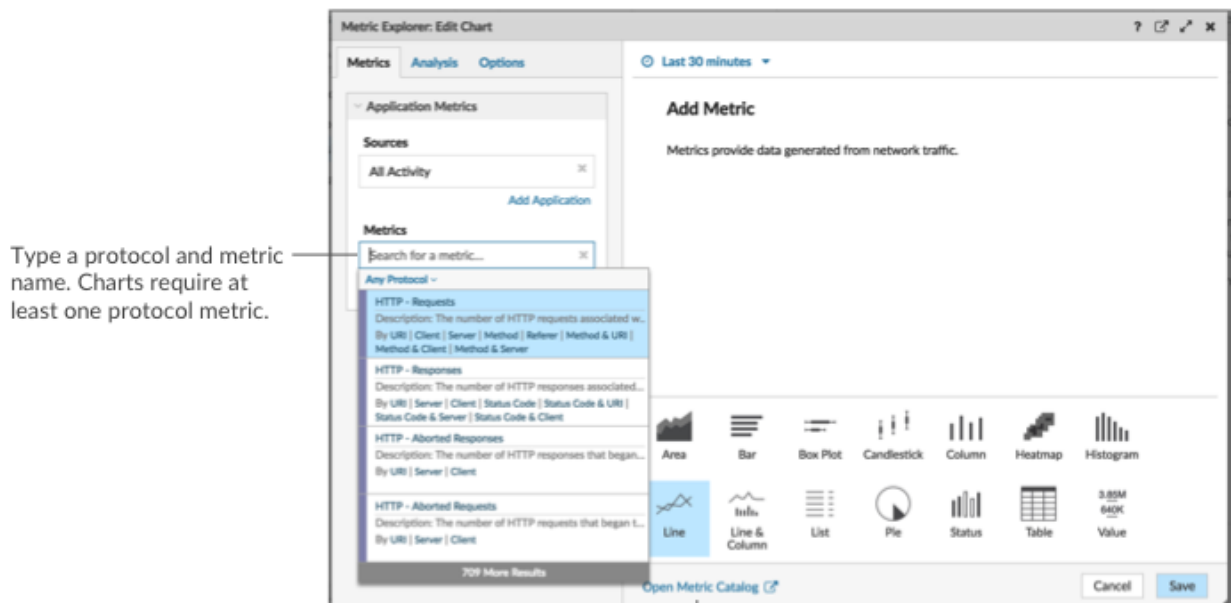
Type a protocol and metric name. Charts require at least one protocol metric.

Metric Explorer: Edit Chart

?

Metrics Analysis Options

Application Metrics

Sources

All Activity

Add Application

Metrics

Search for a metric...

Any Protocol

HTTP - Requests
Description: The number of HTTP requests associated w...
By URI | Client | Server | Method | Referer | Method & URI | Method & Client | Method & Server

HTTP - Responses
Description: The number of HTTP responses associated...
By URI | Server | Client | Status Code | Status Code & URI | Status Code & Server | Status Code & Client

HTTP - Aborted Responses
Description: The number of HTTP responses that began...
By URI | Server | Client

HTTP - Aborted Requests
Description: The number of HTTP requests that began t...
By URI | Server | Client

709 More Results

Last 30 minutes

Add Metric

Metrics provide data generated from network traffic.

Area Bar Box Plot Candlestick Column Heatmap Histogram

Line Line & Column List Pie Status Table Value

3.85M
640K

Open Metric Catalog

Cancel Save